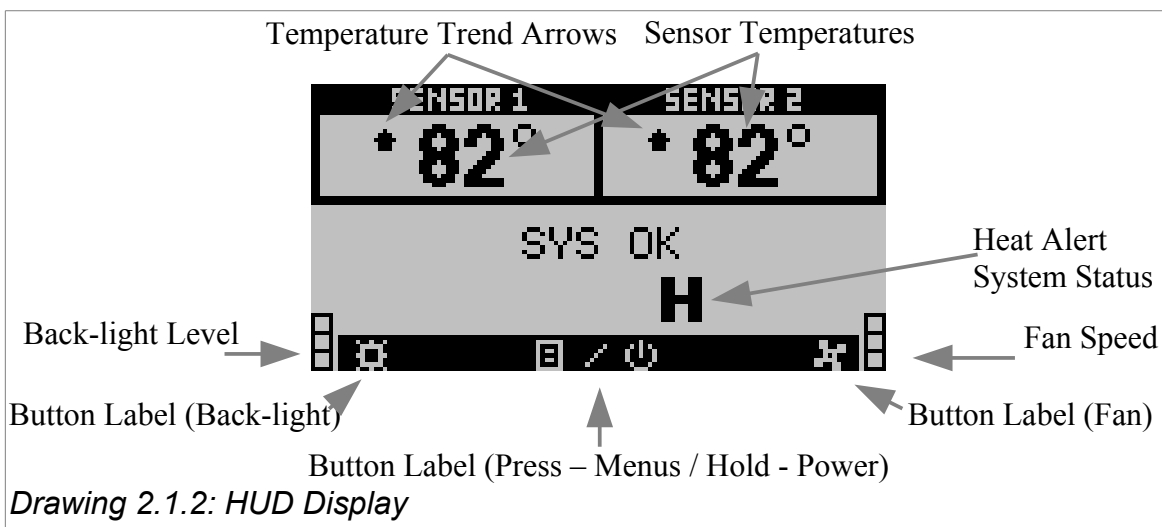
Temperature Trend Arrows Sensor Temperatures

SENSOR 1 SENSOR 2

82° 82°

SYS OK

H

Heat Alert System Status

Back-light Level

Fan Speed

Button Label (Back-light)

Button Label (Fan)

Button Label (Press – Menus / Hold - Power)

*Drawing 2.1.2: HUD Display*